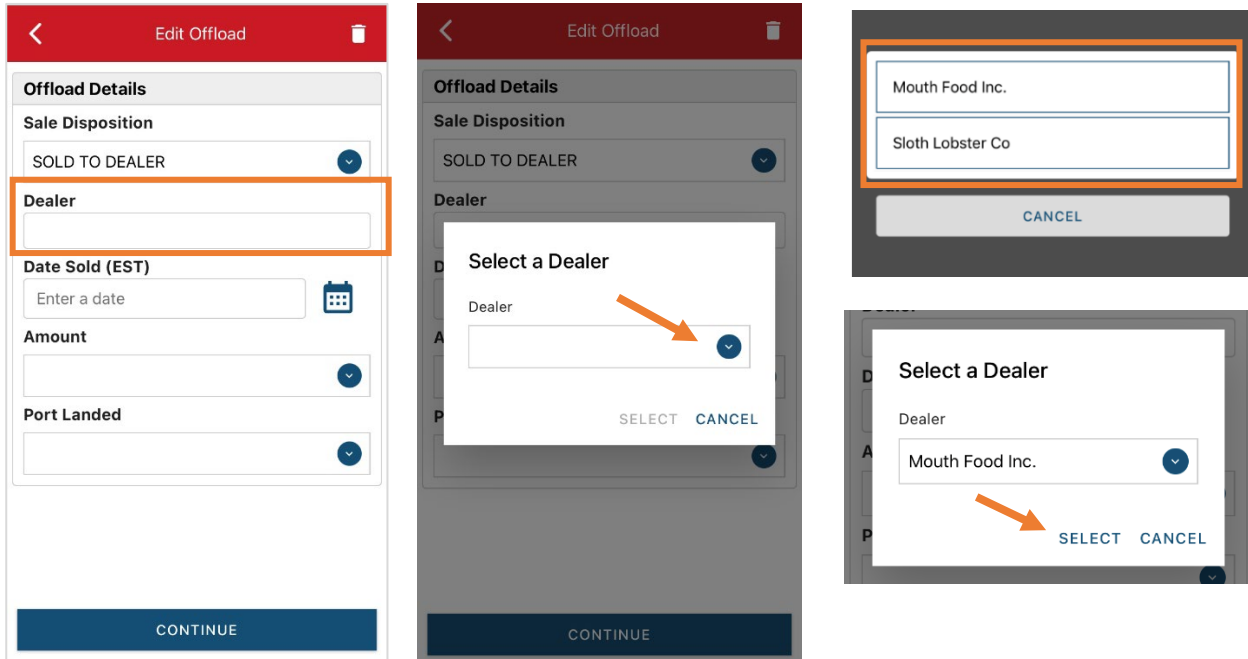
Edit Offload

Offload Details

Sale Disposition

SOLD TO DEALER

Dealer

Date Sold (EST)

Enter a date

Amount

Port Landed

CONTINUE

Edit Offload

Offload Details

Sale Disposition

SOLD TO DEALER

Dealer

D

A

P

Select a Dealer

Dealer

SELECT CANCEL

CONTINUE

Mouth Food Inc.

Sloth Lobster Co

CANCEL

Dealer

D

A

P

Select a Dealer

Dealer

Mouth Food Inc.

SELECT CANCEL